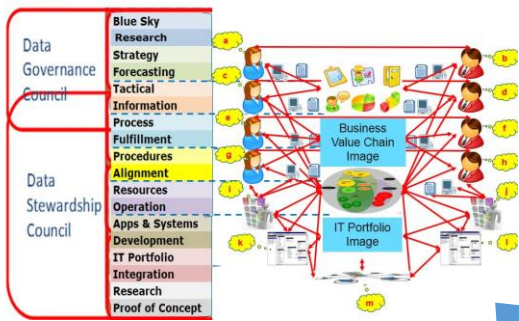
Data Governance Council

Data Stewardship Council

Blue Sky
Research
Strategy
Forecasting
Tactical
Information
Process
Fulfillment
Procedures
Alignment
Resources
Operation
Apps & Systems
Development
IT Portfolio
Integration
Research
Proof of Concept

a
b
c
d
e
f
g
h
i
j
k
l
m

Business Value Chain Image

IT Portfolio Image